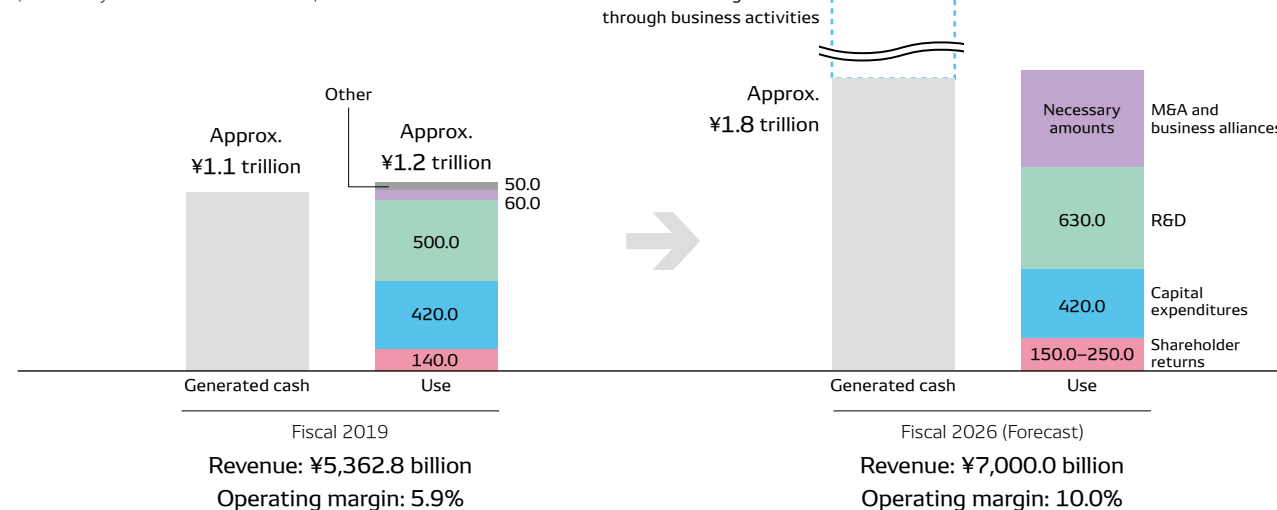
through business activities

Other

Approx. ¥1.1 trillion

Approx. ¥1.2 trillion

50.0
60.0
500.0
420.0
140.0

Generated cash
Use

Fiscal 2019

Revenue: ¥5,362.8 billion
Operating margin: 5.9%

Approx. ¥1.8 trillion

Necessary amounts
M&A and business alliances
630.0
R&D
420.0
Capital expenditures
150.0–250.0
Shareholder returns

Generated cash
Use

Fiscal 2026 (Forecast)

Revenue: ¥7,000.0 billion
Operating margin: 10.0%